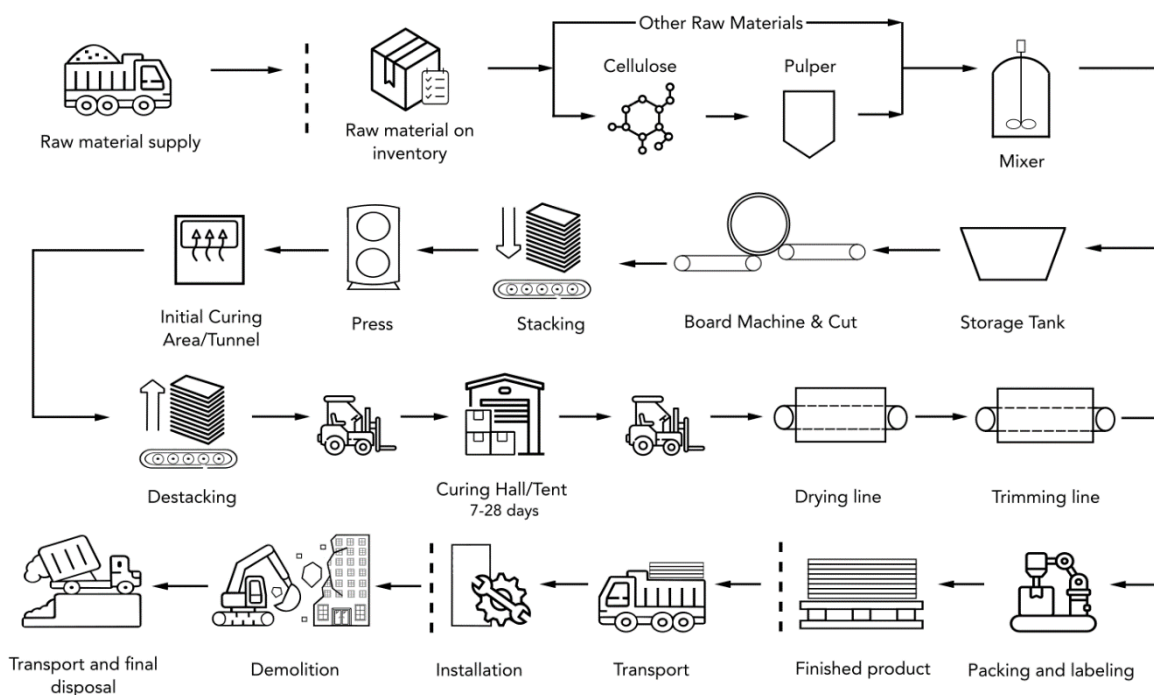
Other Raw Materials

Raw material supply

Raw material on inventory

Cellulose

Pulper

Mixer

Initial Curing Area/Tunnel

Press

Stacking

Board Machine & Cut

Storage Tank

Destacking

Curing Hall/Tent
7-28 days

Drying line

Trimming line

Transport and final disposal

Demolition

Installation

Transport

Finished product

Packing and labeling